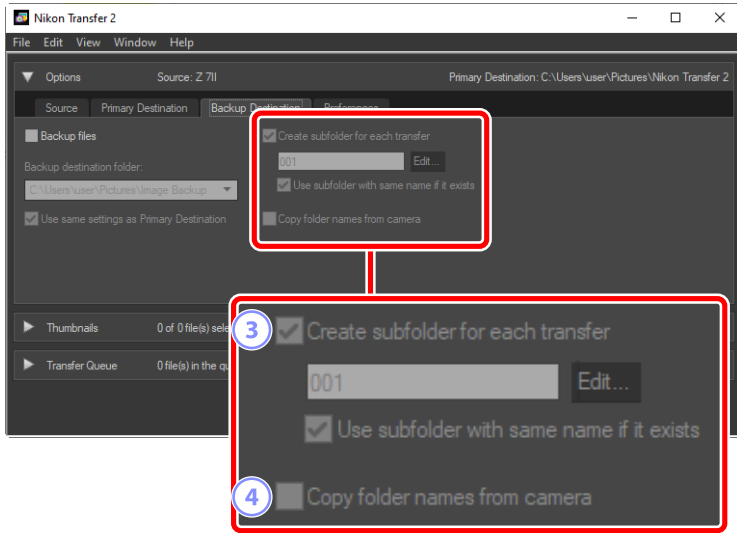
Nikon Transfer 2

File Edit View Window Help

Options Source: Z 7II Primary Destination: C:\Users\user\Pictures\Nikon Transfer 2

Source Primary Destination Backup Destination Preferences

Backup files

Backup destination folder:

C:\Users\user\Pictures\Image Backup

Use same settings as Primary Destination

Create subfolder for each transfer

001 Edit...

Use subfolder with same name if it exists

Copy folder names from camera

Thumbnails 0 of 0 file(s) sele

Transfer Queue 0 file(s) in the qu

3 Create subfolder for each transfer

001 Edit...

Use subfolder with same name if it exists

4 Copy folder names from camera